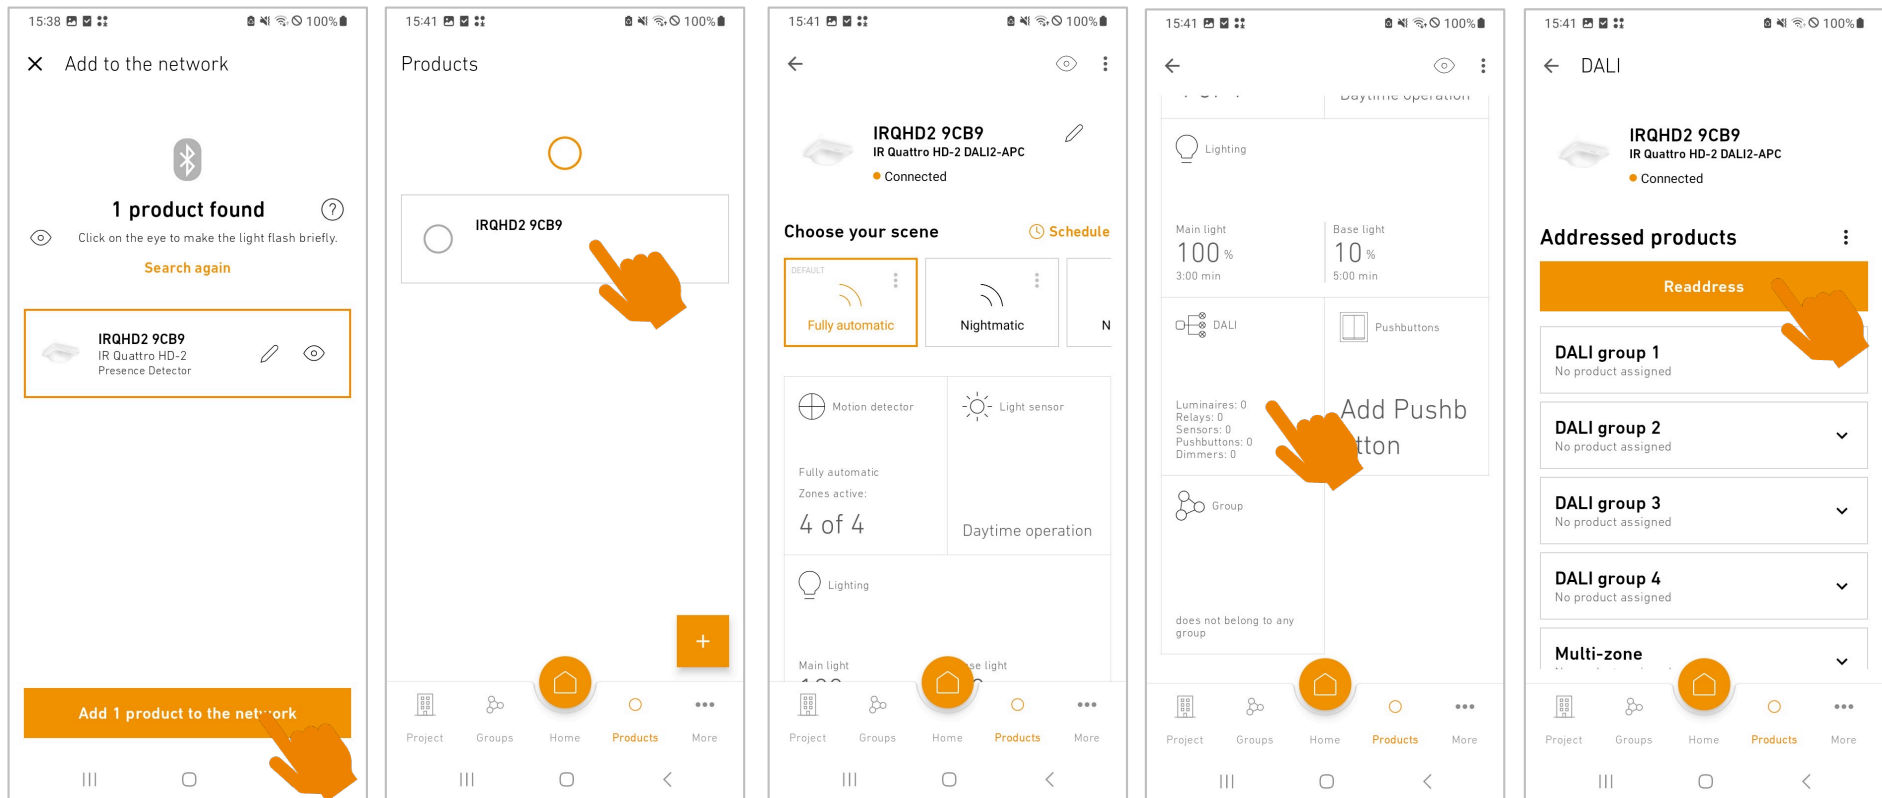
15:38 100%

Add to the network

1 product found

Click on the eye to make the light flash briefly.

Search again

IRQHD2 9CB9
IR Quattro HD-2
Presence Detector

Add 1 product to the net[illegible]ork

15:41 100%

Products

IRQHD2 9CB9

+

Project Groups Home Products More

15:41 100%

IRQHD2 9CB9
IR Quattro HD-2 DALI2-APC
Connected

Choose your scene

Schedule

DEFAULT
Fully automatic

Nightmatic

N

Motion detector

Fully automatic
Zones active:
4 of 4

Light sensor

Daytime operation

Lighting

Main light

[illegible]e light

Project Groups Home Products More

15:41 100%

Lighting

Main light
100 %
3:00 min

Base light
10 %
5:00 min

DALI

Luminaires: 0
Relays: 0
Sensors: 0
Pushbuttons: 0
Dimmers: 0

Pushbuttons

Add Pushb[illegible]tton

Group

does not belong to any group

Project Groups Home Products More

15:41 100%

DALI

IRQHD2 9CB9
IR Quattro HD-2 DALI2-APC
Connected

Addressed products

Readdress

DALI group 1
No product assigned

DALI group 2
No product assigned

DALI group 3
No product assigned

DALI group 4
No product assigned

Multi-zone

Project Groups Home Products More